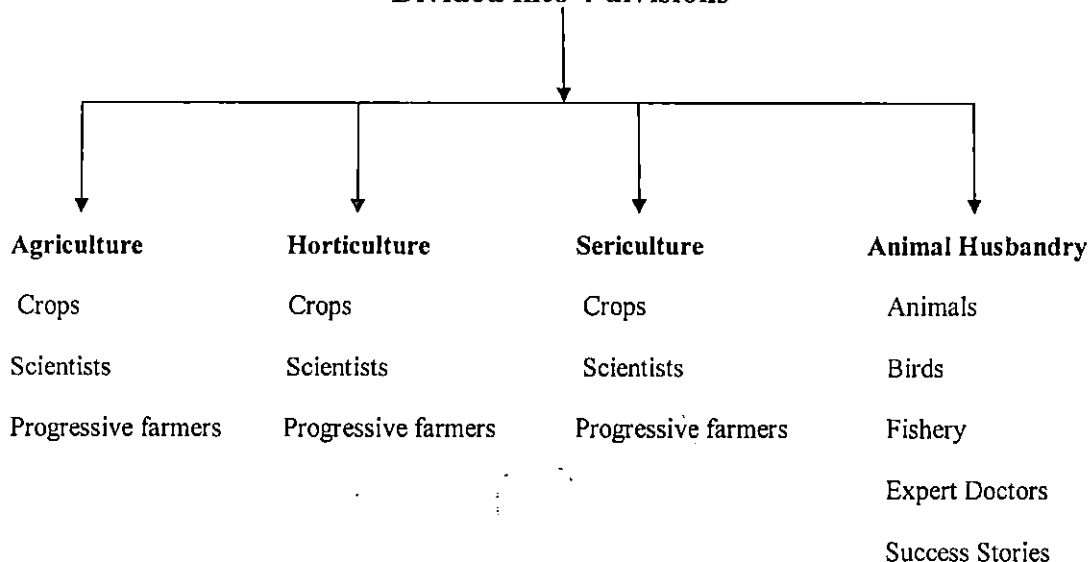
Divided into 4 divisions

Agriculture
Crops
Scientists
Progressive farmers

Horticulture
Crops
Scientists
Progressive farmers

Sericulture
Crops
Scientists
Progressive farmers

Animal Husbandry
Animals
Birds
Fishery
Expert Doctors
Success Stories